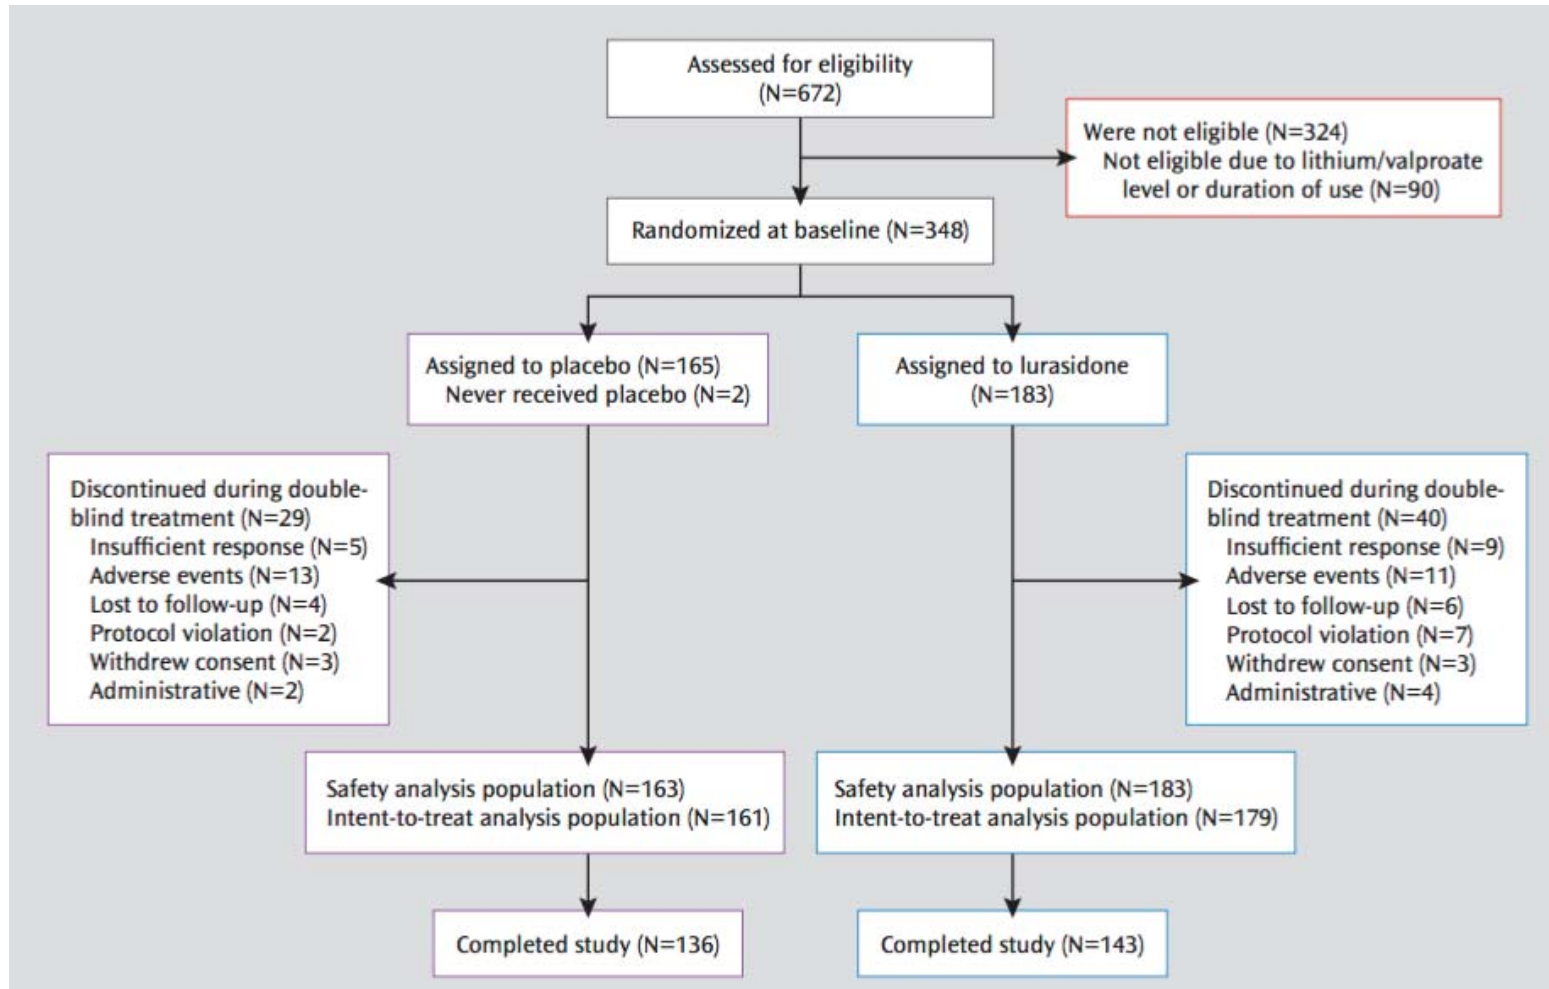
Assessed for eligibility (N=672)

Were not eligible (N=324)
Not eligible due to lithium/valproate level or duration of use (N=90)

Randomized at baseline (N=348)

Assigned to placebo (N=165)
Never received placebo (N=2)

Assigned to lurasidone (N=183)

Discontinued during double-blind treatment (N=29)
Insufficient response (N=5)
Adverse events (N=13)
Lost to follow-up (N=4)
Protocol violation (N=2)
Withdrew consent (N=3)
Administrative (N=2)

Discontinued during double-blind treatment (N=40)
Insufficient response (N=9)
Adverse events (N=11)
Lost to follow-up (N=6)
Protocol violation (N=7)
Withdrew consent (N=3)
Administrative (N=4)

Safety analysis population (N=163)
Intent-to-treat analysis population (N=161)

Safety analysis population (N=183)
Intent-to-treat analysis population (N=179)

Completed study (N=136)

Completed study (N=143)